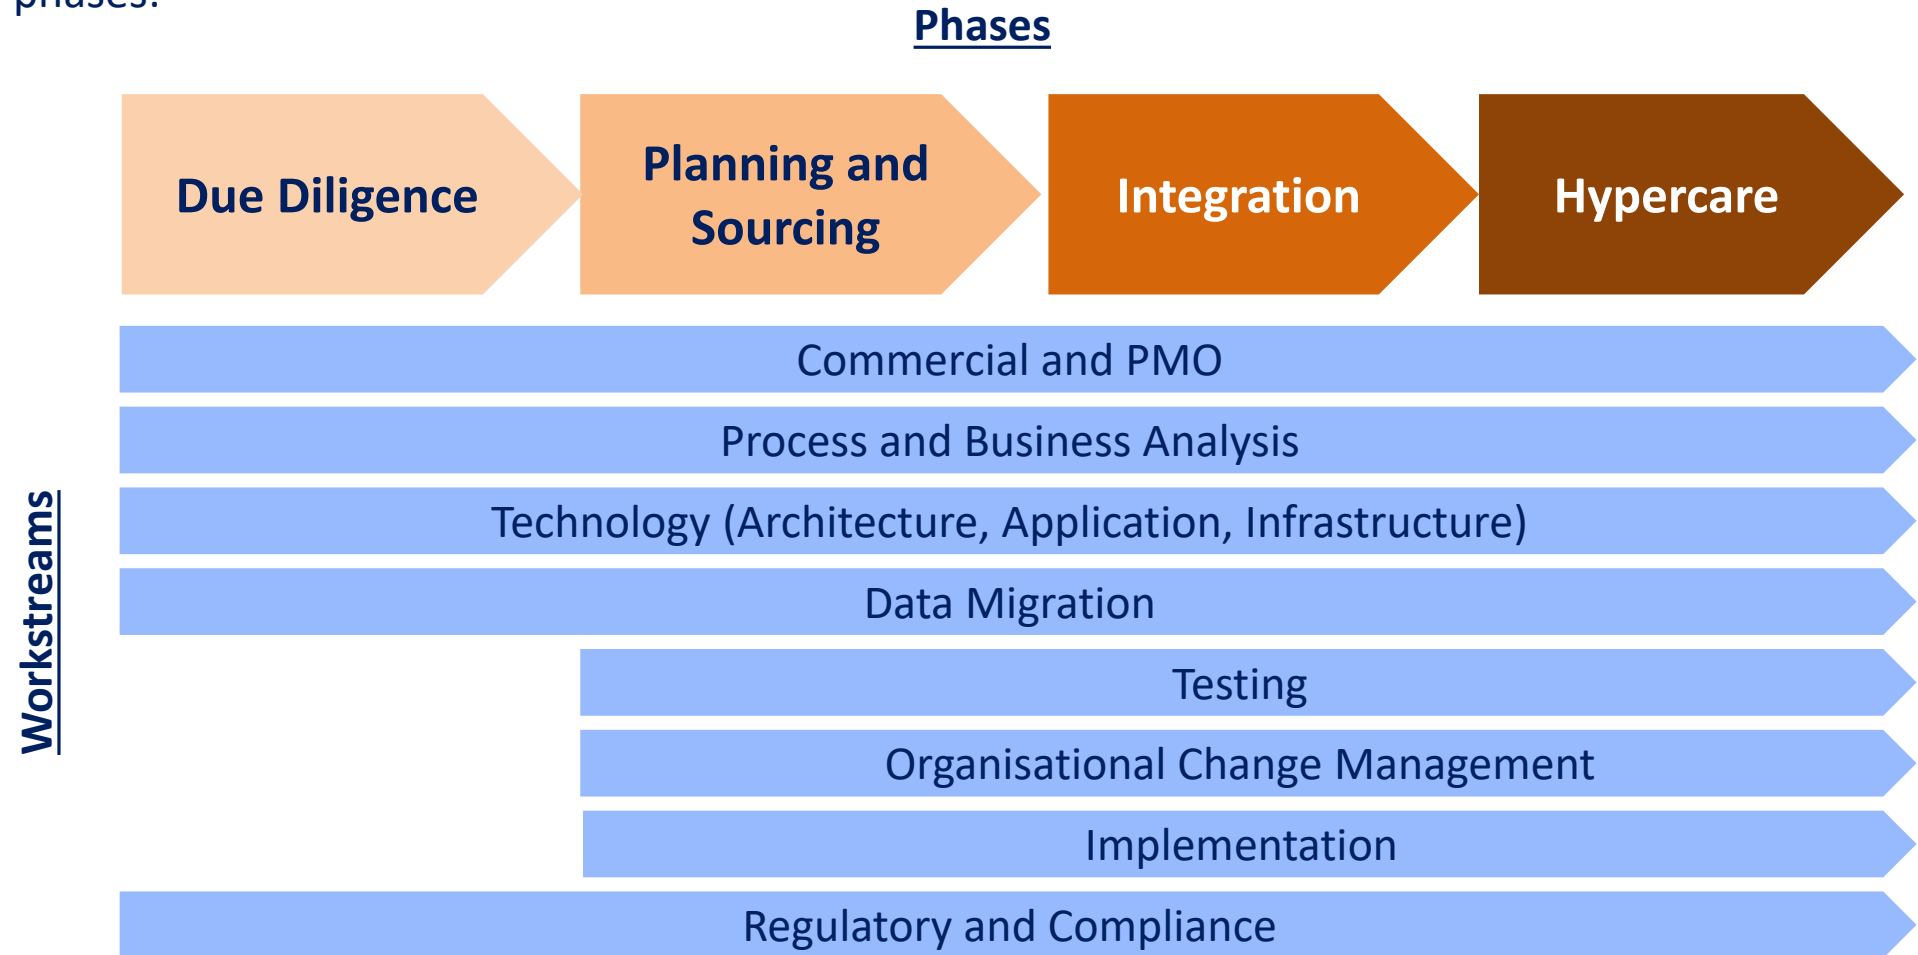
phases.

Phases

Due Diligence

Planning and Sourcing

Integration

Hypercare

Workstreams

Commercial and PMO

Process and Business Analysis

Technology (Architecture, Application, Infrastructure)

Data Migration

Testing

Organisational Change Management

Implementation

Regulatory and Compliance